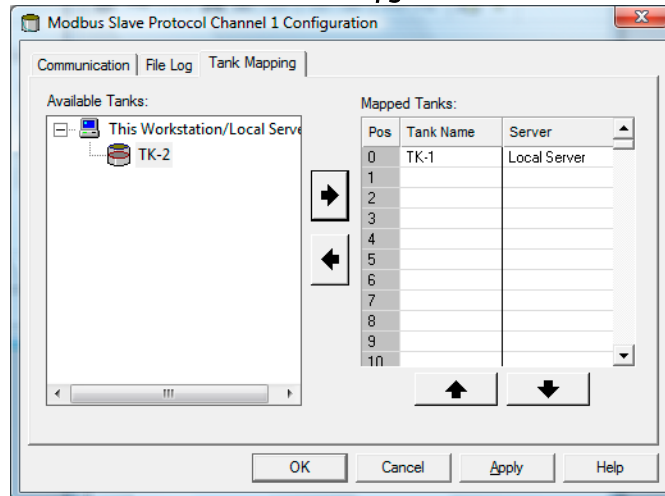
Modbus Slave Protocol Channel 1 Configuration

Communication | File Log | Tank Mapping

Available Tanks:

This Workstation/Local Serve

TK-2

Mapped Tanks:

| Pos | Tank Name | Server |
|---|---|---|
| 0 | TK-1 | Local Server |
| 1 | | |
| 2 | | |
| 3 | | |
| 4 | | |
| 5 | | |
| 6 | | |
| 7 | | |
| 8 | | |
| 9 | | |
| 10 | | |

OK Cancel Apply Help